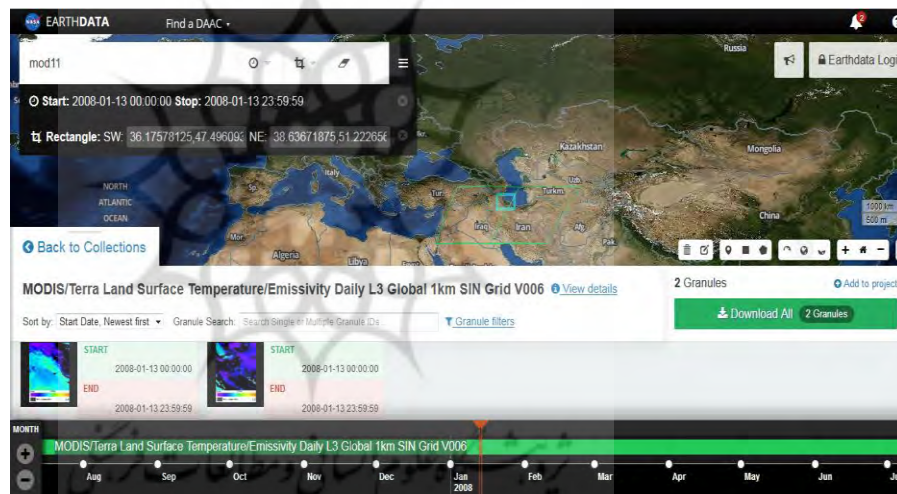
EARTHDATA Find a DAAC

mod11

Start: 2008-01-13 00:00:00 Stop: 2008-01-13 23:59:59

Rectangle: SW: 36.17578125,47.496093 NE: 38.63671875,51.222656

Earthdata Login

Russia

Kazakhstan

Mongolia

China

NORTH ATLANTIC OCEAN

Italy

Turkey

Turkm

Iraq

Iran

Afg

Pak

Algeria

Libya

1000 km

500 mi

Back to Collections

MODIS/Terra Land Surface Temperature/Emissivity Daily L3 Global 1km SIN Grid V006 View details

2 Granules

Add to project

Sort by: Start Date, Newest first Granule Search: Search Single or Multiple Granule IDs Granule filters

Download All 2 Granules

START 2008-01-13 00:00:00 END 2008-01-13 23:59:59

START 2008-01-13 00:00:00 END 2008-01-13 23:59:59

MONTH

MODIS/Terra Land Surface Temperature/Emissivity Daily L3 Global 1km SIN Grid V006

Aug Sep Oct Nov Dec Jan 2008 Feb Mar Apr May Jun Ju